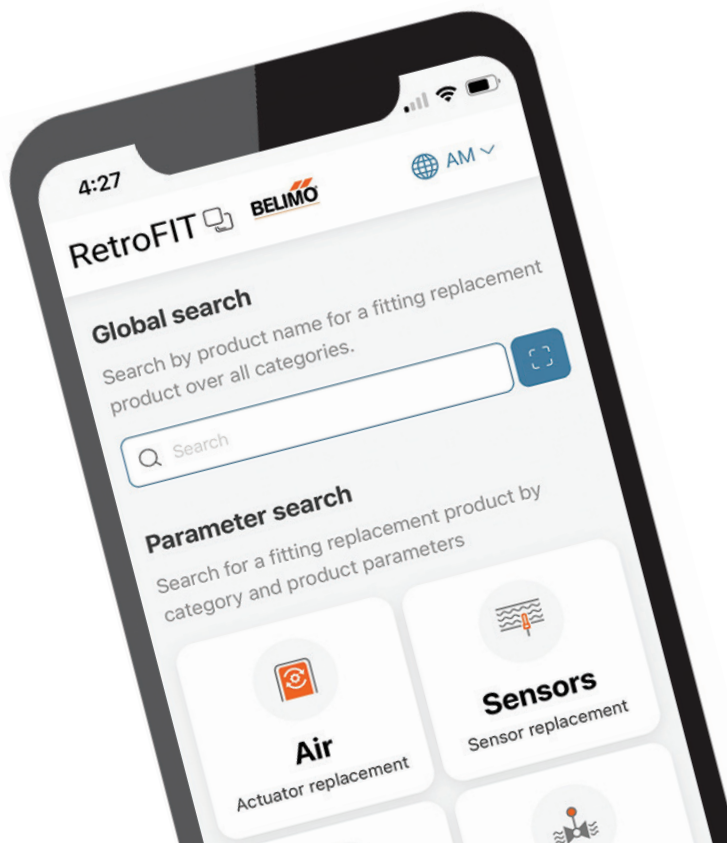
4:27

AM

RetroFIT

BELIMO

Global search

Search by product name for a fitting replacement product over all categories.

Search

Parameter search

Search for a fitting replacement product by category and product parameters

Air

Actuator replacement

Sensors

Sensor replacement